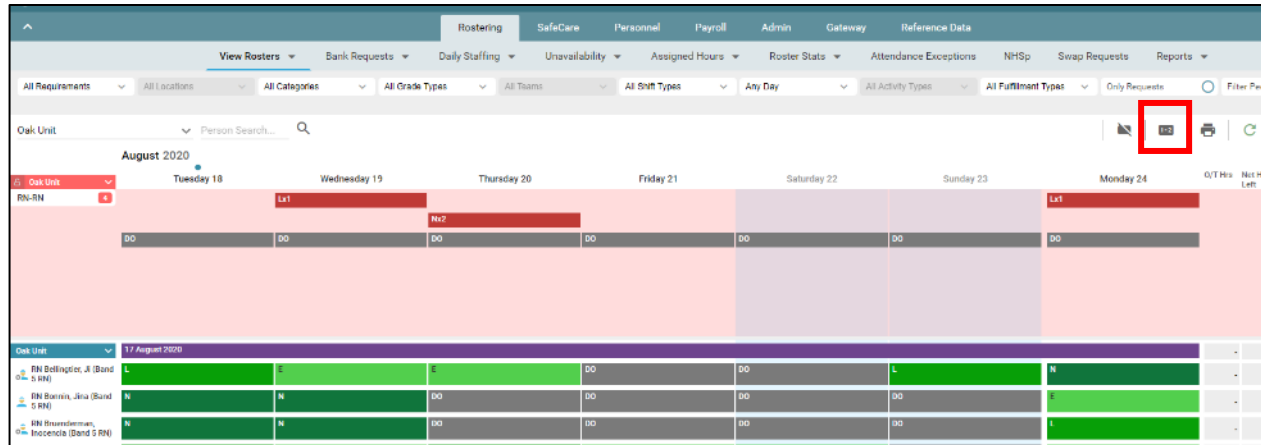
Rostering SafeCare Personnel Payroll Admin Gateway Reference Data

View Rosters Bank Requests Daily Staffing Unavailability Assigned Hours Roster Stats Attendance Exceptions NHSp Swap Requests Reports

All Requirements All Locations All Categories All Grade Types All Teams All Shift Types Any Day All Activity Types All Fulfilment Types Only Requests Filter Pe

Oak Unit Person Search...

August 2020

Oak Unit

RN-RN 4

| Tuesday 18 | Wednesday 19 | Thursday 20 | Friday 21 | Saturday 22 | Sunday 23 | Monday 24 | O/T Hrs | Net H Left |
|---|---|---|---|---|---|---|---|---|
| | Lx1 | | | | | Lx1 | | |
| | | Nx2 | | | | | | |
| DO | DO | DO | DO | DO | DO | DO | | |

Oak Unit 17 August 2020

| | | | | | | | | |
|---|---|---|---|---|---|---|---|---|
| RN Bellingtier, Ji (Band 5 RN) | L | E | E | DO | DO | L | N | - |
| RN Bonnin, Jina (Band 5 RN) | N | N | DO | DO | DO | DO | E | - |
| RN Bruenderman, Inocencia (Band 5 RN) | N | N | DO | DO | DO | DO | L | - |